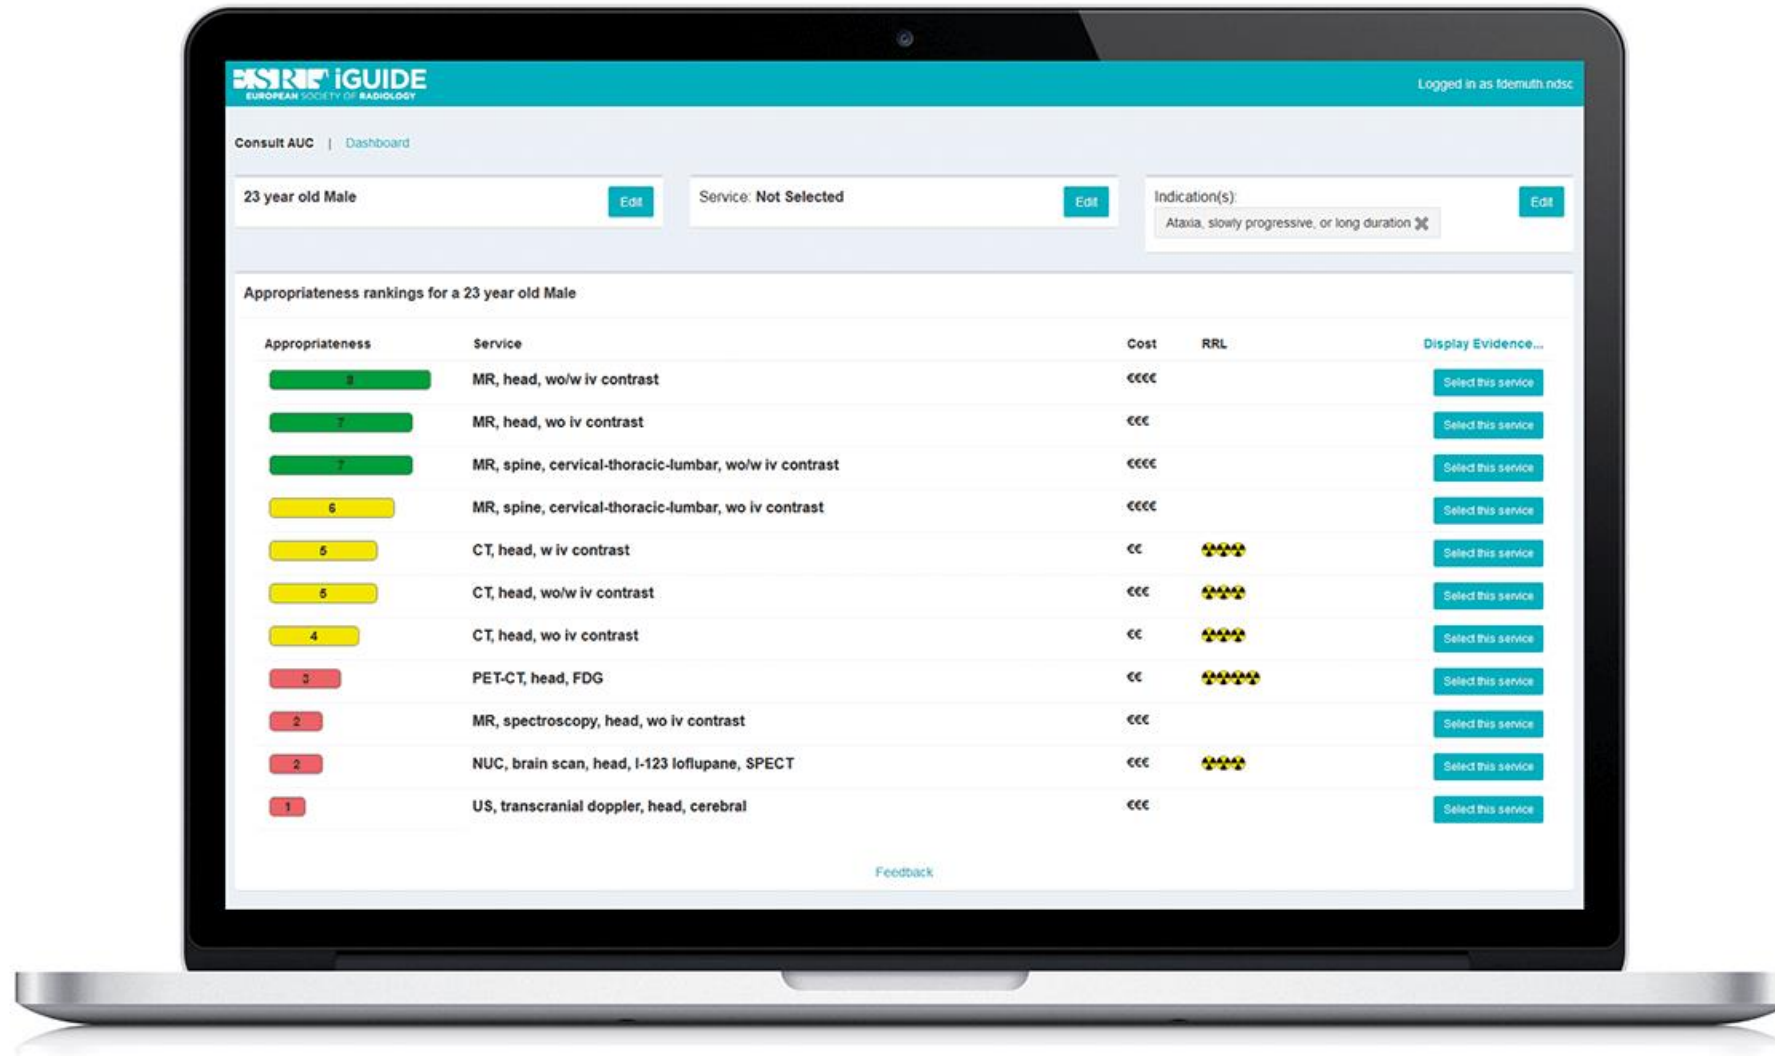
ESR iGUIDE
EUROPEAN SOCIETY OF RADIOLOGY

Logged in as fdemuth.ndsc

Consult AUC | Dashboard

23 year old Male Edit

Service: Not Selected Edit

Indication(s):
Ataxia, slowly progressive, or long duration Edit

Appropriateness rankings for a 23 year old Male

| Appropriateness | Service | Cost | RRL | Display Evidence... |
|---|---|---|---|---|
| 8 | MR, head, wo/w iv contrast | €€€€ | | Select this service |
| 7 | MR, head, wo iv contrast | €€€ | | Select this service |
| 7 | MR, spine, cervical-thoracic-lumbar, wo/w iv contrast | €€€€ | | Select this service |
| 6 | MR, spine, cervical-thoracic-lumbar, wo iv contrast | €€€€ | | Select this service |
| 5 | CT, head, w iv contrast | €€ | | Select this service |
| 5 | CT, head, wo/w iv contrast | €€€ | | Select this service |
| 4 | CT, head, wo iv contrast | €€ | | Select this service |
| 3 | PET-CT, head, FDG | €€ | | Select this service |
| 2 | MR, spectroscopy, head, wo iv contrast | €€€ | | Select this service |
| 2 | NUC, brain scan, head, I-123 Ioflupane, SPECT | €€€ | | Select this service |
| 1 | US, transcranial doppler, head, cerebral | €€€ | | Select this service |

Feedback